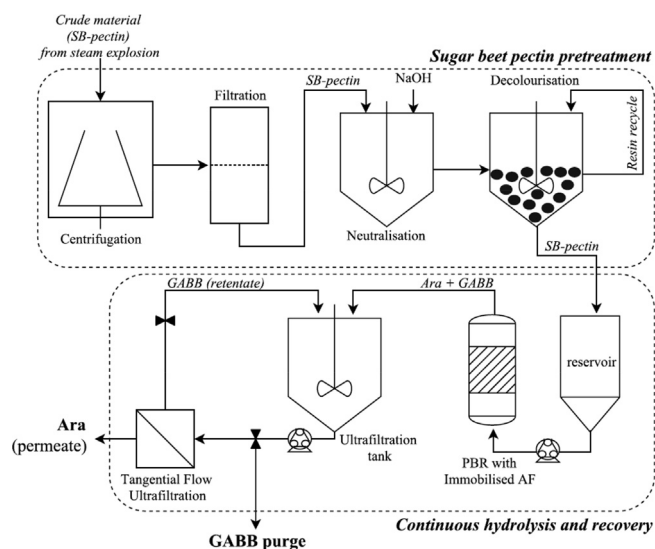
Crude material (SB-pectin) from steam explosion

Sugar beet pectin pretreatment

Filtration

SB-pectin

NaOH

Decolourisation

Resin recycle

Centrifugation

Neutralisation

SB-pectin

GABB (retentate)

Ara + GABB

reservoir

Ara (permeate)

Ultrafiltration tank

Tangential Flow Ultrafiltration

PBR with Immobilised AF

Continuous hydrolysis and recovery

GABB purge